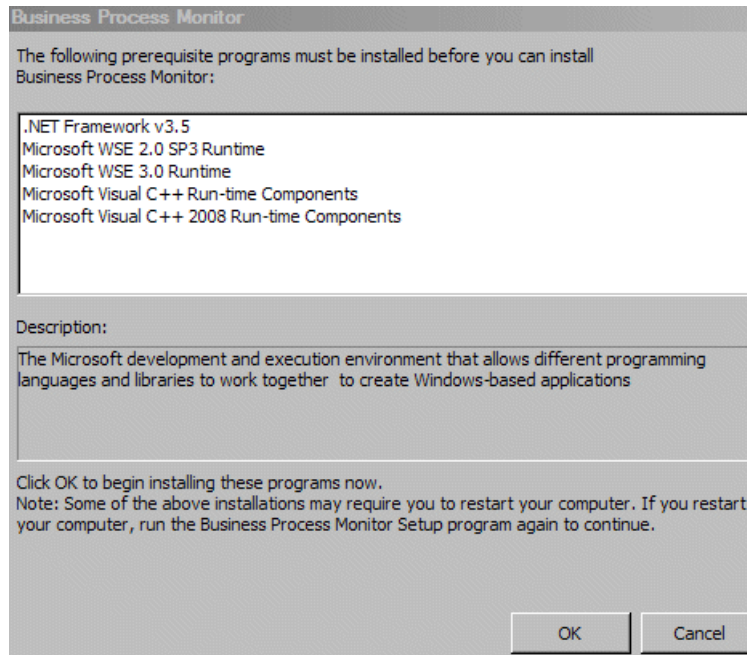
Business Process Monitor

The following prerequisite programs must be installed before you can install Business Process Monitor:

.NET Framework v3.5
Microsoft WSE 2.0 SP3 Runtime
Microsoft WSE 3.0 Runtime
Microsoft Visual C++ Run-time Components
Microsoft Visual C++ 2008 Run-time Components

Description:

The Microsoft development and execution environment that allows different programming languages and libraries to work together to create Windows-based applications

Click OK to begin installing these programs now.
Note: Some of the above installations may require you to restart your computer. If you restart your computer, run the Business Process Monitor Setup program again to continue.

OK
Cancel